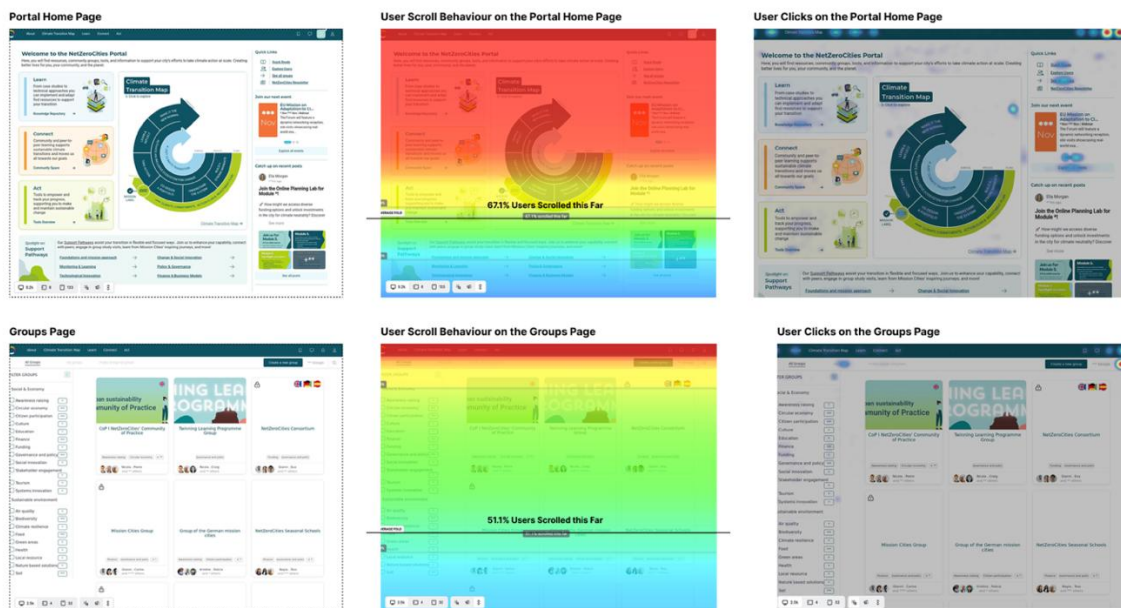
Portal Home Page

Welcome to the NetZeroCities Portal

Learn

Connect

Act

Climate Transition Map

Quick Links

Join our next event

Catch up on recent posts

Join the Online Planning Lab for Module 9

Support Pathways

User Scroll Behaviour on the Portal Home Page

67.1% Users Scrolled this Far

User Clicks on the Portal Home Page

Welcome to the NetZeroCities Portal

Learn

Connect

Act

Climate Transition Map

Quick Links

Join our next event

Catch up on recent posts

Join the Online Planning Lab for Module 9

Spotlight on: Support Pathways

Foundations and mission approach

Groups Page

CoP | NetZeroCities' Community of Practice

Twinning Learning Programme Group

NetZeroCities Consortium

Mission Cities Group

Group of the German mission cities

NetZeroCities Seasonal Schools

User Scroll Behaviour on the Groups Page

51.1% Users Scrolled this Far

User Clicks on the Groups Page

CoP | NetZeroCities' Community of Practice

Twinning Learning Programme Group

NetZeroCities Consortium

Mission Cities Group

Group of the German mission cities

NetZeroCities Seasonal Schools